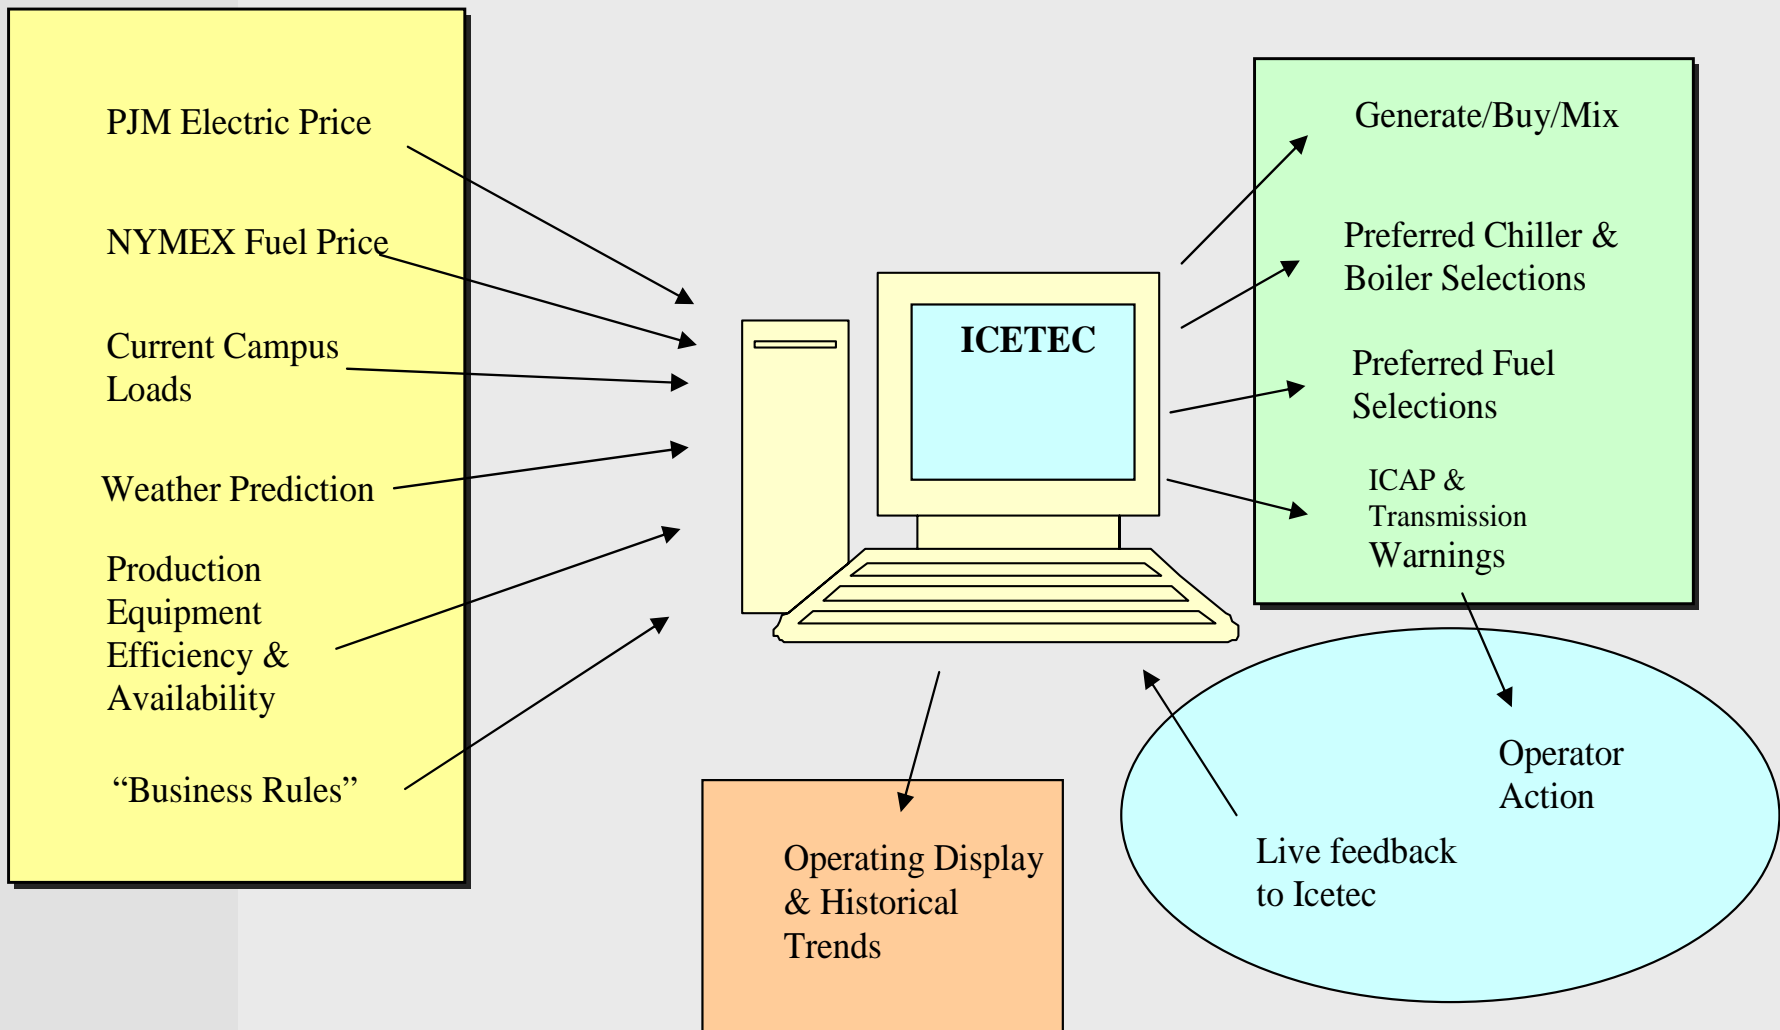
PJM Electric Price

NYMEX Fuel Price

Current Campus Loads

Weather Prediction

Production Equipment Efficiency & Availability

“Business Rules”

ICETEC

Generate/Buy/Mix

Preferred Chiller & Boiler Selections

Preferred Fuel Selections

ICAP & Transmission Warnings

Operator Action

Live feedback to Icetec

Operating Display & Historical Trends